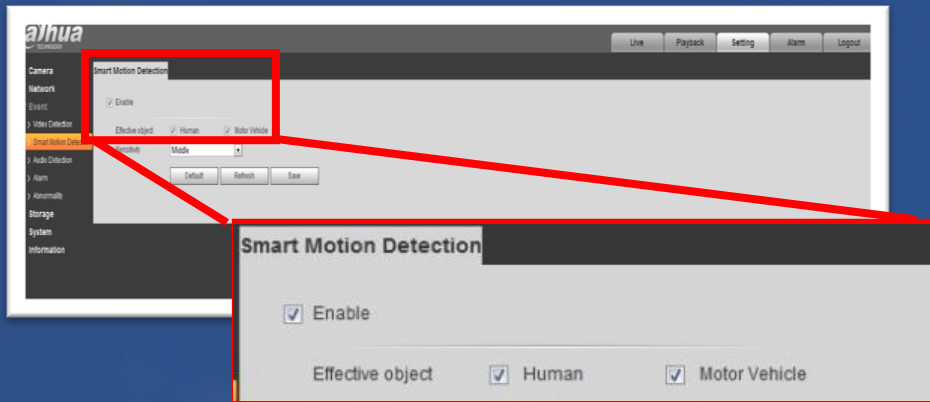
a/hua
TECHNOLOGY

Live Playback Setting Alarm Logout

Camera
Network
Event
› Video Detection
Smart Motion Dete
› Audio Detection
› Alarm
› Abnormality
Storage
System
Information

Smart Motion Detection

☑ Enable

Effective object ☑ Human ☑ Motor Vehicle

Sensitivity Middle

Default Refresh Save

Smart Motion Detection

☑ Enable

Effective object ☑ Human ☑ Motor Vehicle